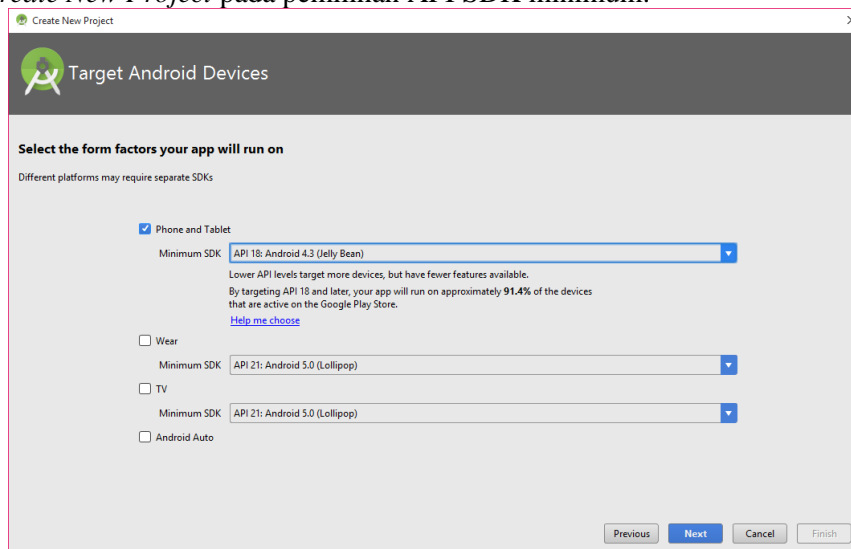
reate New Project pada pemilihan API SDK minimum.

Create New Project

Target Android Devices

Select the form factors your app will run on

Different platforms may require separate SDKs

Phone and Tablet

Minimum SDK API 18: Android 4.3 (Jelly Bean)

Lower API levels target more devices, but have fewer features available.

By targeting API 18 and later, your app will run on approximately **91.4%** of the devices that are active on the Google Play Store.

Help me choose

Wear

Minimum SDK API 21: Android 5.0 (Lollipop)

TV

Minimum SDK API 21: Android 5.0 (Lollipop)

Android Auto

Previous Next Cancel Finish